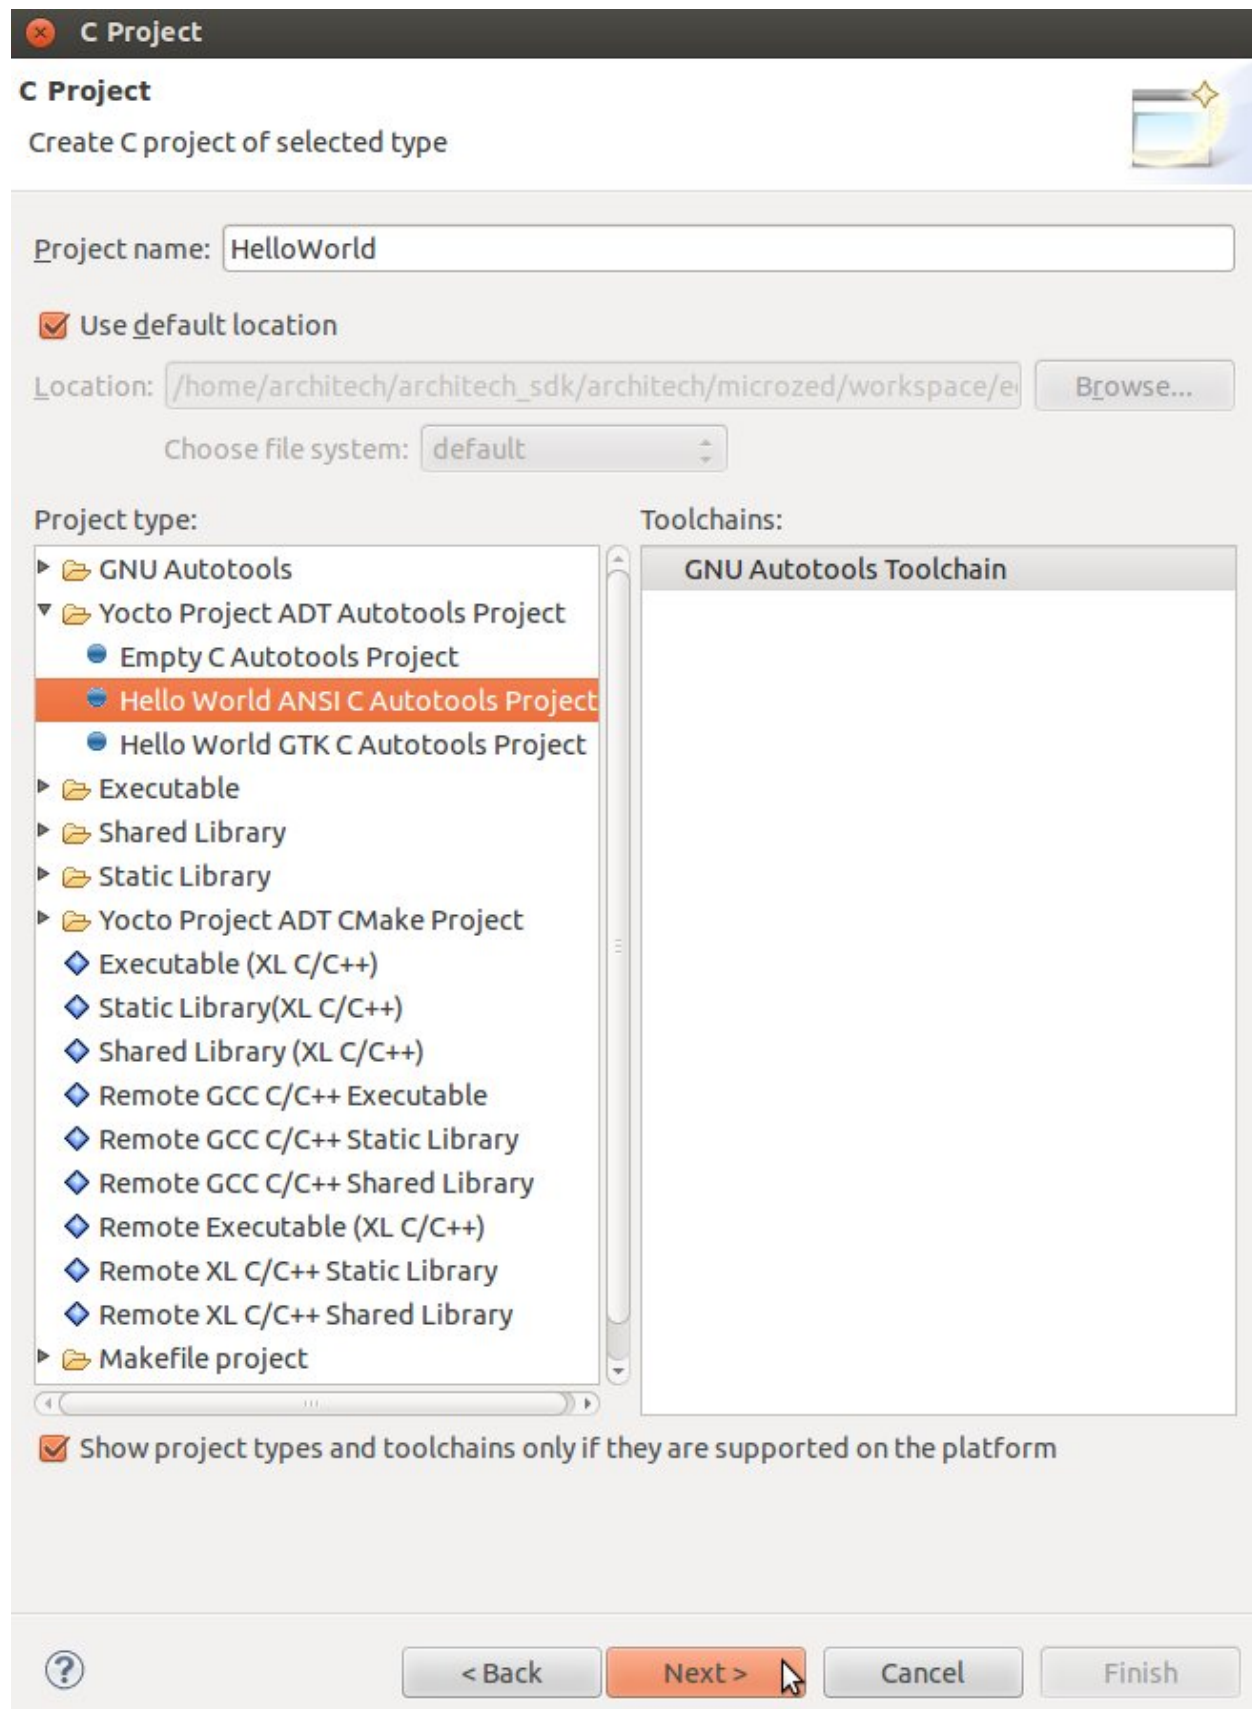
C Project

C Project

Create C project of selected type

Project name: HelloWorld

Use default location

Location: /home/architech/architech_sdk/architech/microzed/workspace/e

Browse...

Choose file system: default

Project type:

GNU Autotools
Yocto Project ADT Autotools Project
Empty C Autotools Project
Hello World ANSI C Autotools Project
Hello World GTK C Autotools Project
Executable
Shared Library
Static Library
Yocto Project ADT CMake Project
Executable (XL C/C++)
Static Library(XL C/C++)
Shared Library (XL C/C++)
Remote GCC C/C++ Executable
Remote GCC C/C++ Static Library
Remote GCC C/C++ Shared Library
Remote Executable (XL C/C++)
Remote XL C/C++ Static Library
Remote XL C/C++ Shared Library
Makefile project

Toolchains:

GNU Autotools Toolchain

Show project types and toolchains only if they are supported on the platform

< Back

Next >

Cancel

Finish